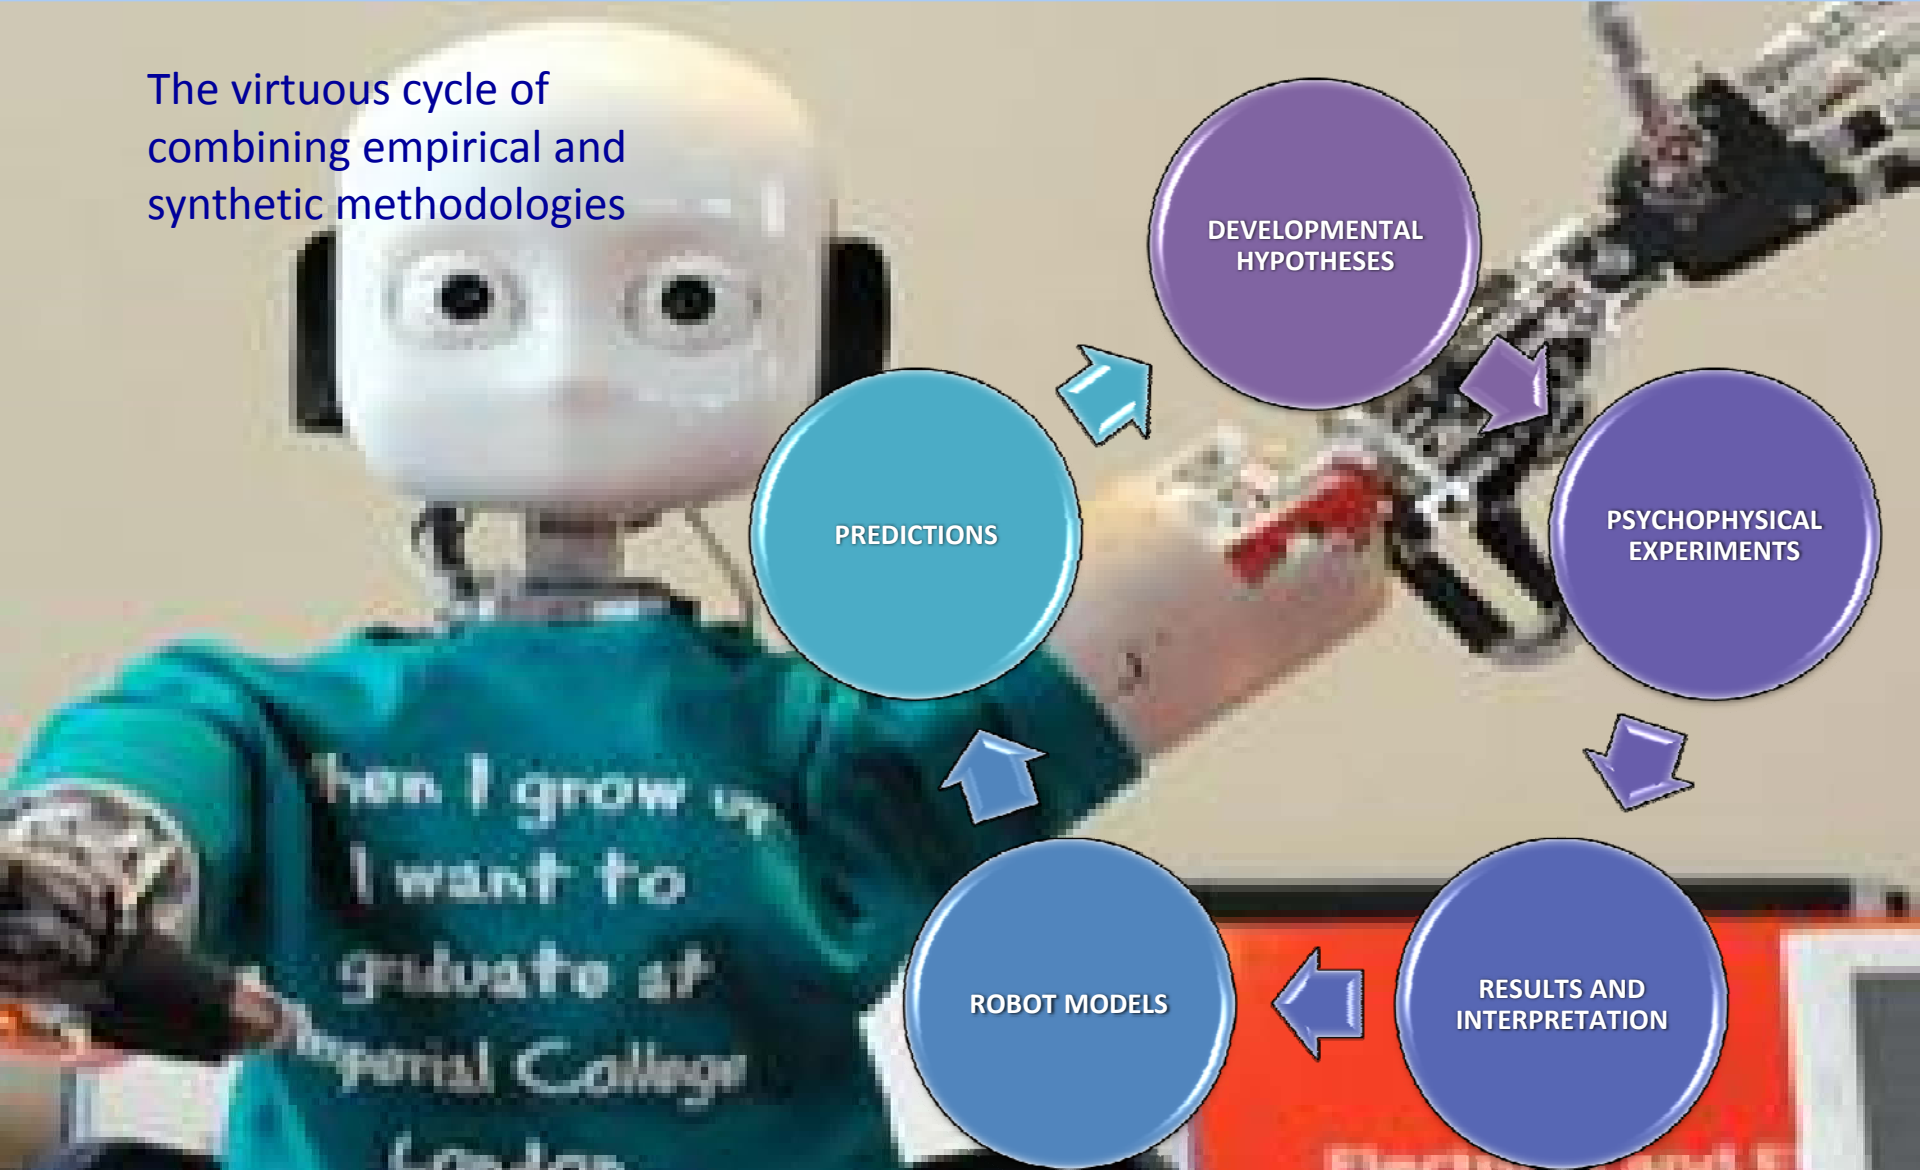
The virtuous cycle of combining empirical and synthetic methodologies

DEVELOPMENTAL HYPOTHESES

PSYCHOPHYSICAL EXPERIMENTS

RESULTS AND INTERPRETATION

ROBOT MODELS

PREDICTIONS

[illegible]hen I grow up
I want to
graduate at
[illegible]perial College
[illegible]